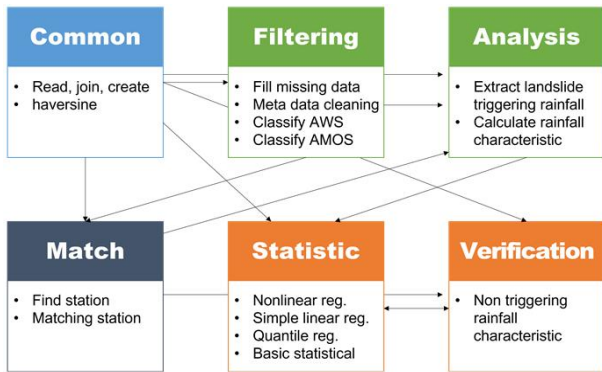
Common

• Read, join, create
• haversine

Filtering

• Fill missing data
• Meta data cleaning
• Classify AWS
• Classify AMOS

Analysis

• Extract landslide triggering rainfall
• Calculate rainfall characteristic

Match

• Find station
• Matching station

Statistic

• Nonlinear reg.
• Simple linear reg.
• Quantile reg.
• Basic statistical

Verification

• Non triggering rainfall characteristic